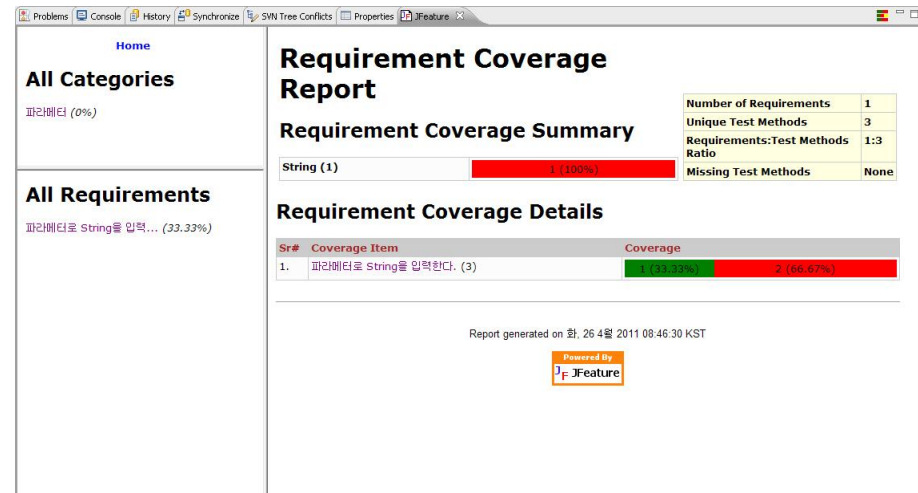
Problems | Console | History | Synchronize | SVN Tree Conflicts | Properties | JFeature ✕

Home

All Categories

파라메터 (0%)

All Requirements

파라메터로 String을 입력... (33.33%)

Requirement Coverage Report

Requirement Coverage Summary

| String (1) | 1 (100%) |
|---|---|

| Number of Requirements | 1 |
|---|---|
| Unique Test Methods | 3 |
| Requirements:Test Methods Ratio | 1:3 |
| Missing Test Methods | None |

Requirement Coverage Details

| Sr# | Coverage Item | Coverage |
|---|---|---|
| 1. | 파라메터로 String을 입력한다. (3) | 1 (33.33%) 2 (66.67%) |

Report generated on 화, 26 4월 2011 08:46:30 KST

Powered By
JF JFeature